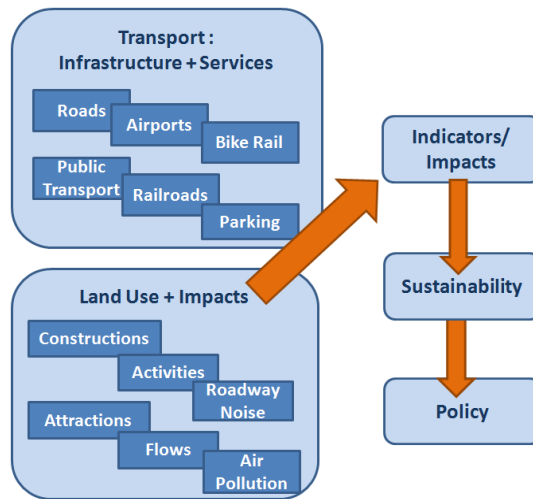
Transport : Infrastructure + Services

Roads

Airports

Bike Rail

Public Transport

Railroads

Parking

Land Use + Impacts

Constructions

Activities

Roadway Noise

Attractions

Flows

Air Pollution

Indicators/ Impacts

Sustainability

Policy